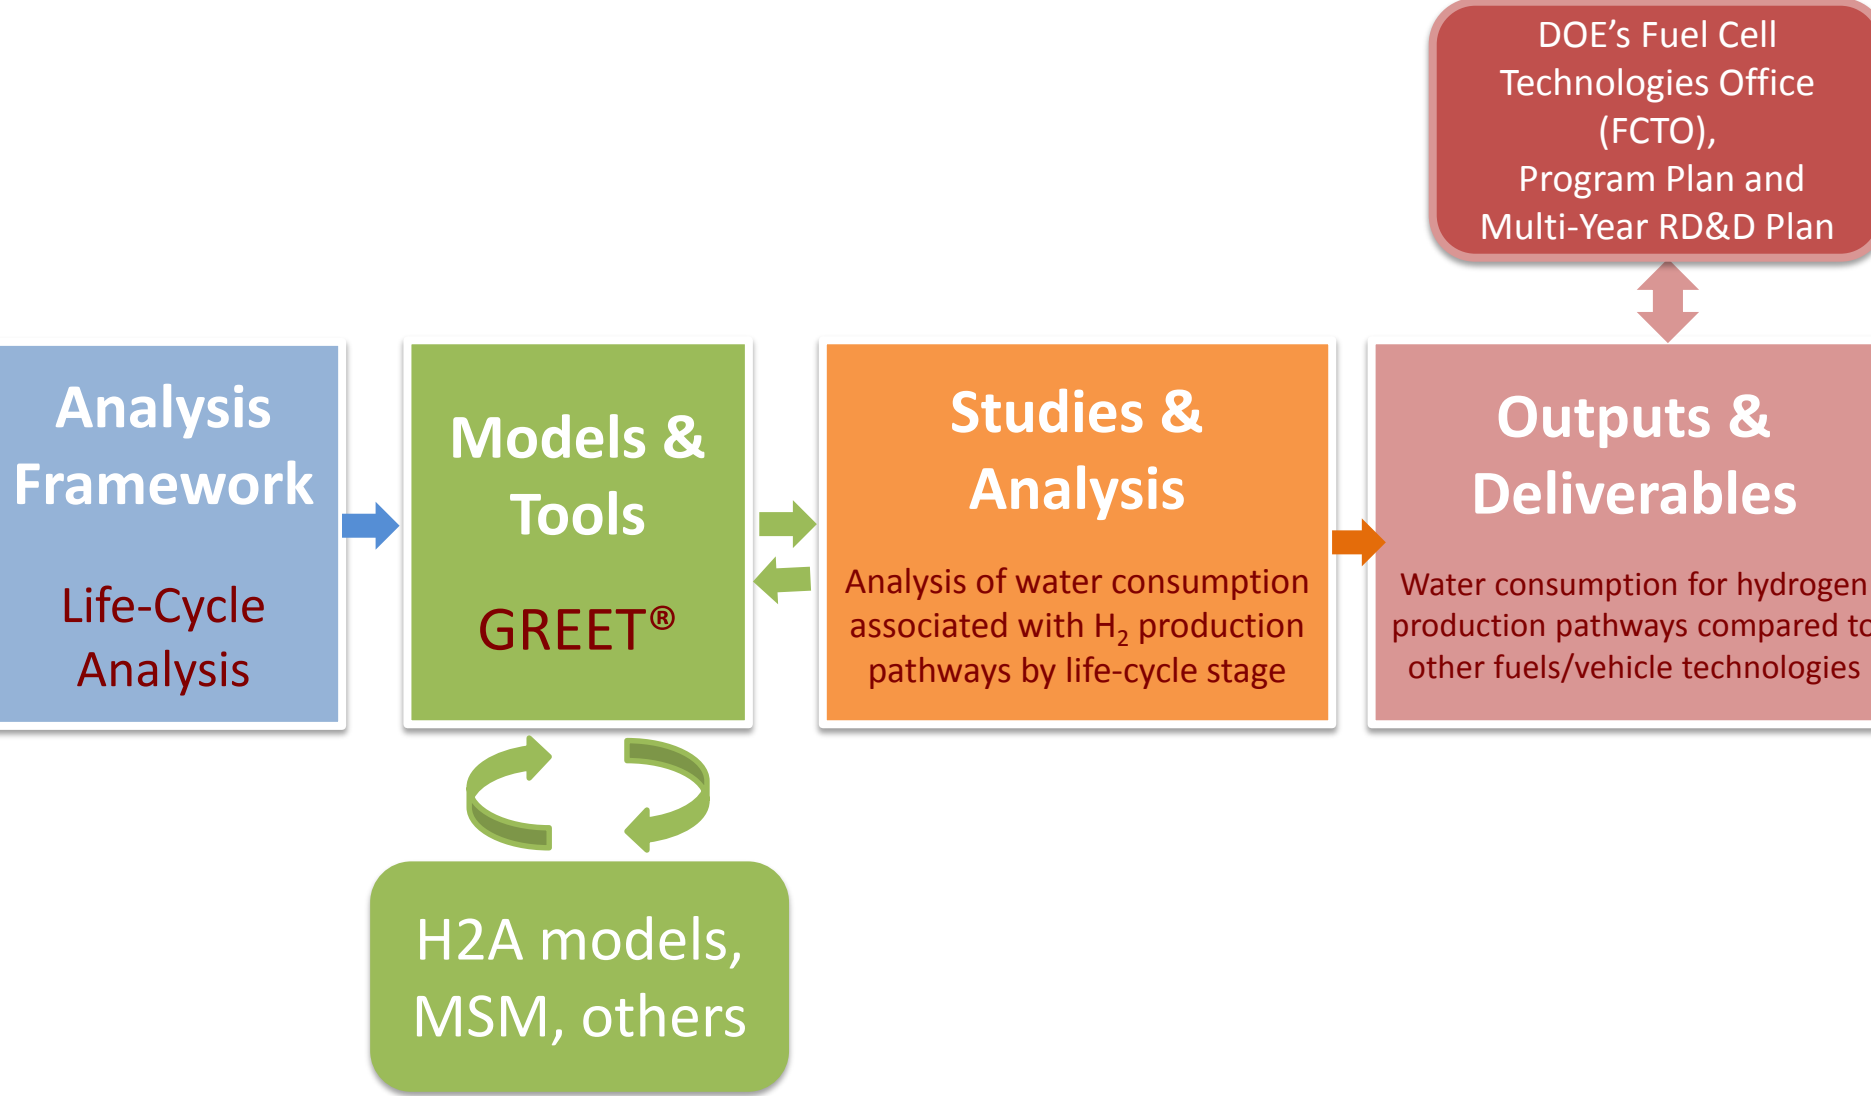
DOE’s Fuel Cell Technologies Office (FCTO), Program Plan and Multi-Year RD&D Plan

Analysis Framework

Life-Cycle Analysis

Models & Tools

GREET®

Studies & Analysis

Analysis of water consumption associated with $H_2$ production pathways by life-cycle stage

Outputs & Deliverables

Water consumption for hydrogen production pathways compared to other fuels/vehicle technologies

H2A models, MSM, others